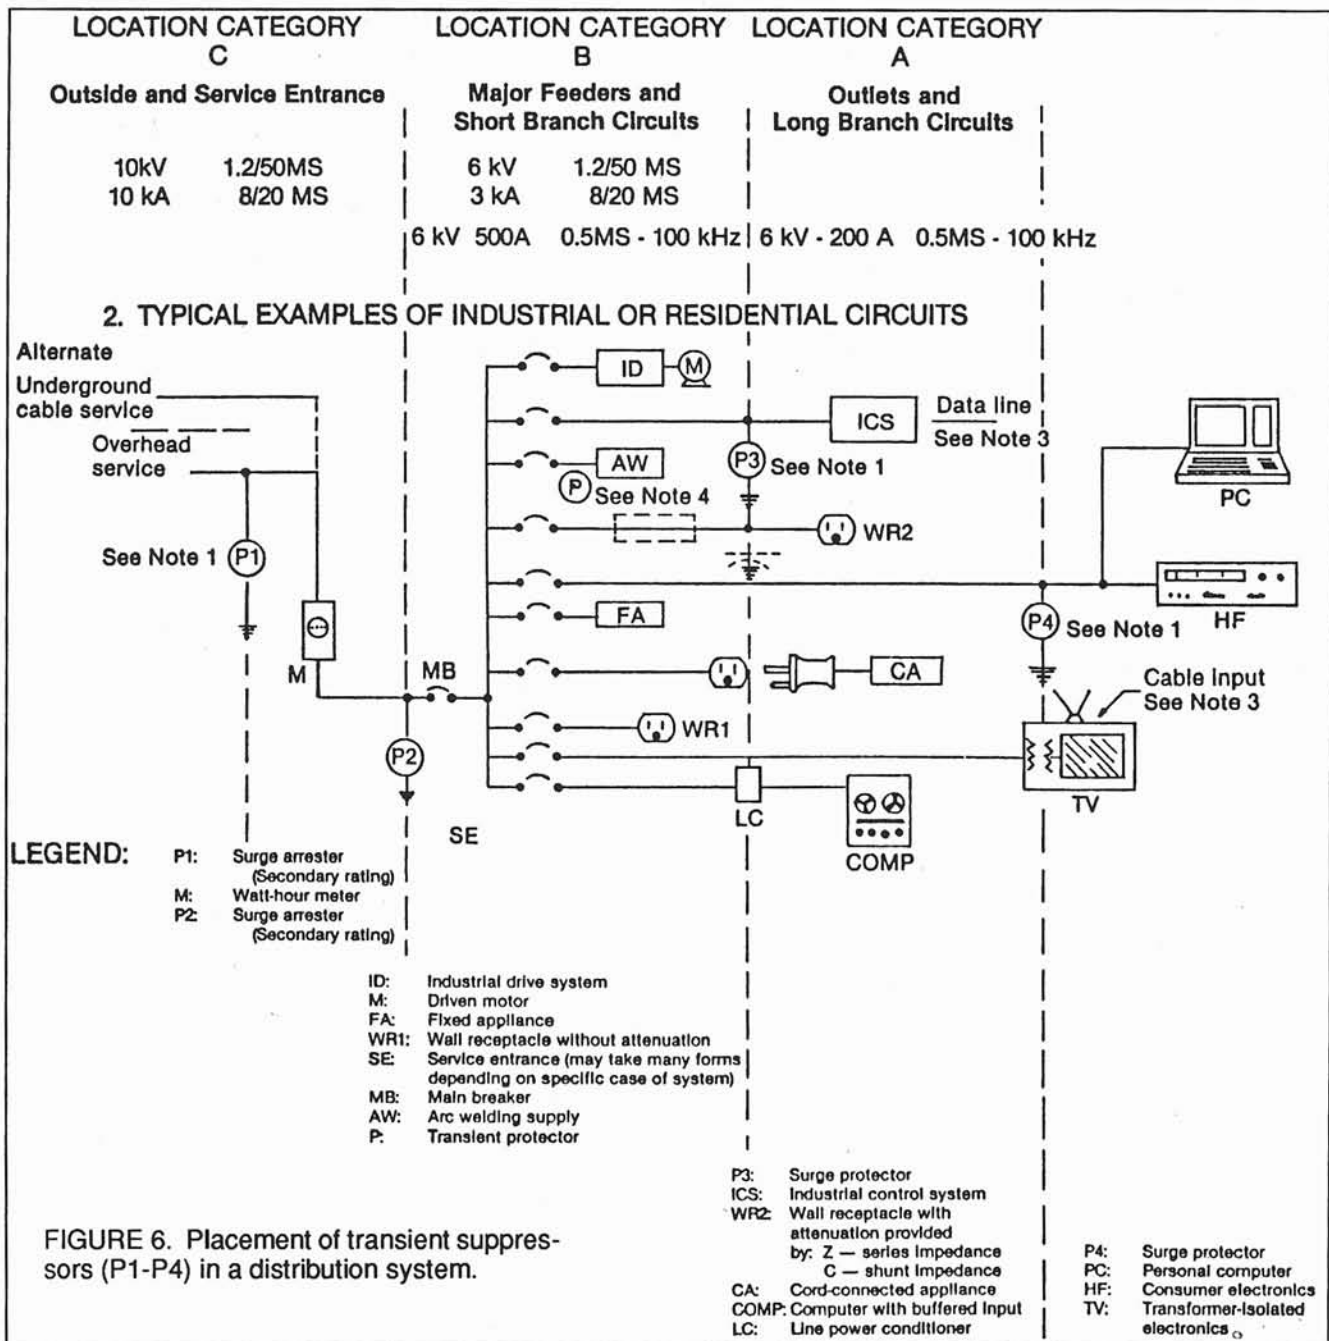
LOCATION CATEGORY C
Outside and Service Entrance

LOCATION CATEGORY B
Major Feeders and Short Branch Circuits

LOCATION CATEGORY A
Outlets and Long Branch Circuits

10kV 1.2/50MS
10 kA 8/20 MS

6 kV 1.2/50 MS
3 kA 8/20 MS

6 kV 500A 0.5MS - 100 kHz

6 kV - 200 A 0.5MS - 100 kHz

2. TYPICAL EXAMPLES OF INDUSTRIAL OR RESIDENTIAL CIRCUITS

Alternate
Underground cable service
Overhead service
See Note 1 P1
M
MB
P2
SE
ID M
ICS
Data line
See Note 3
AW
P3 See Note 1
P See Note 4
WR2
FA
CA
WR1
LC
COMP
PC
HF
P4 See Note 1
Cable Input
See Note 3
TV

LEGEND:
P1: Surge arrester (Secondary rating)
M: Watt-hour meter
P2: Surge arrester (Secondary rating)

ID: Industrial drive system
M: Driven motor
FA: Fixed appliance
WR1: Wall receptacle without attenuation
SE: Service entrance (may take many forms depending on specific case of system)
MB: Main breaker
AW: Arc welding supply
P: Transient protector

P3: Surge protector
ICS: Industrial control system
WR2: Wall receptacle with attenuation provided by: Z — series impedance
C — shunt impedance
CA: Cord-connected appliance
COMP: Computer with buffered input
LC: Line power conditioner

P4: Surge protector
PC: Personal computer
HF: Consumer electronics
TV: Transformer-isolated electronics

FIGURE 6. Placement of transient suppressors (P1-P4) in a distribution system.